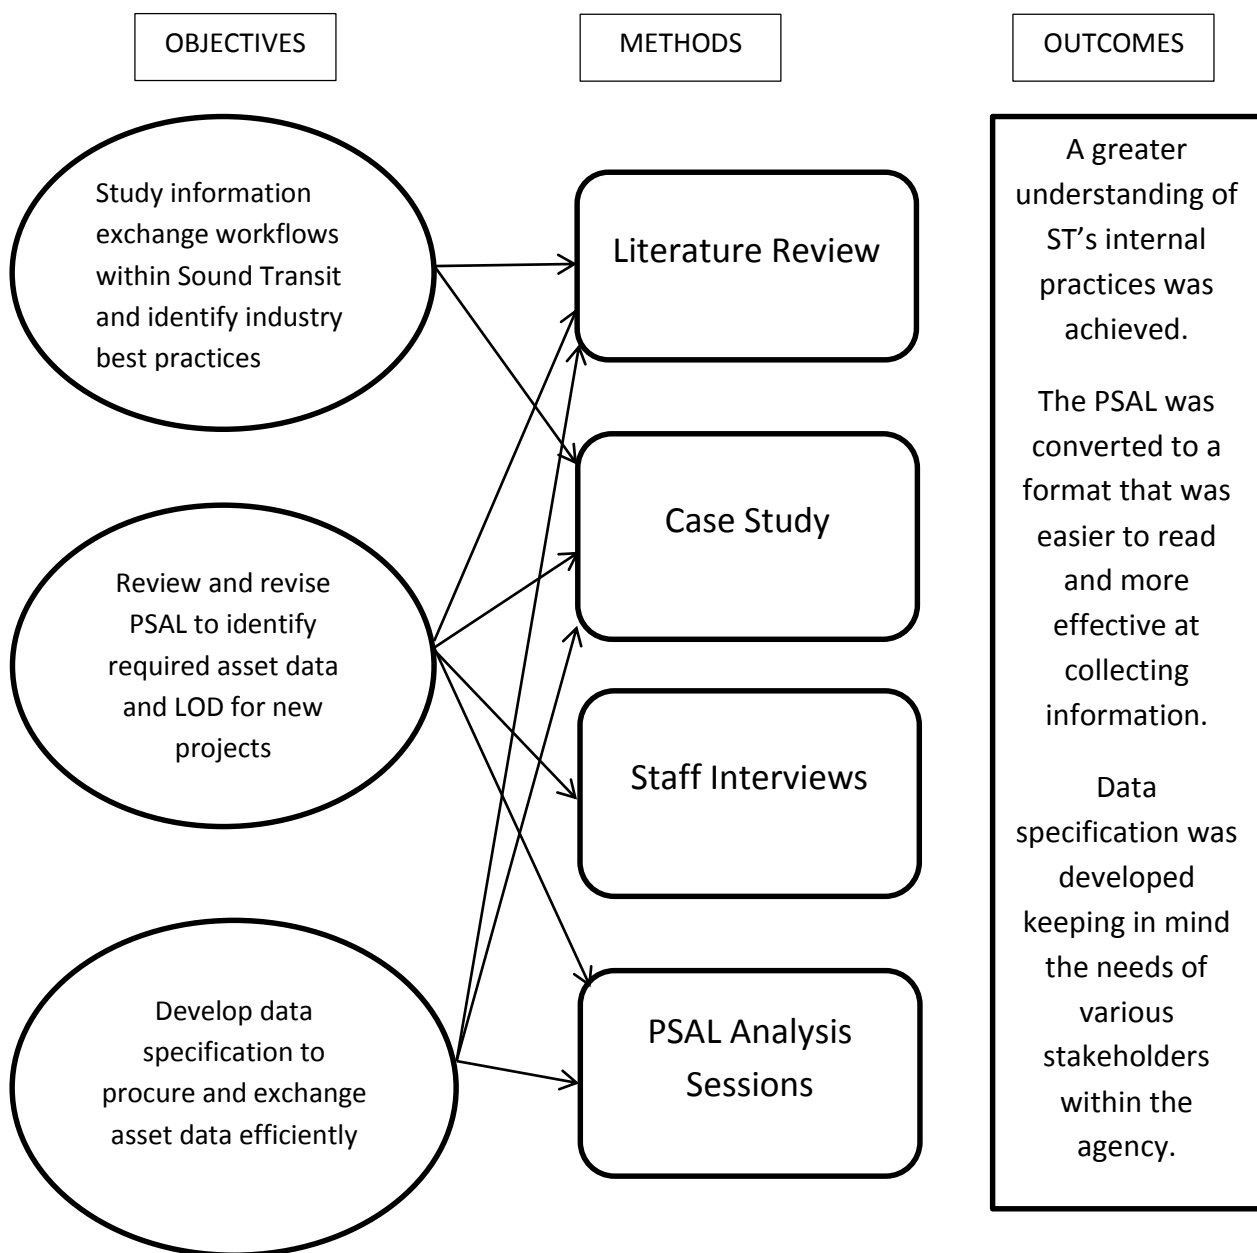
OBJECTIVES

METHODS

OUTCOMES

Study information exchange workflows within Sound Transit and identify industry best practices

Review and revise PSAL to identify required asset data and LOD for new projects

Develop data specification to procure and exchange asset data efficiently

Literature Review

Case Study

Staff Interviews

PSAL Analysis Sessions

A greater understanding of ST's internal practices was achieved.

The PSAL was converted to a format that was easier to read and more effective at collecting information.

Data specification was developed keeping in mind the needs of various stakeholders within the agency.